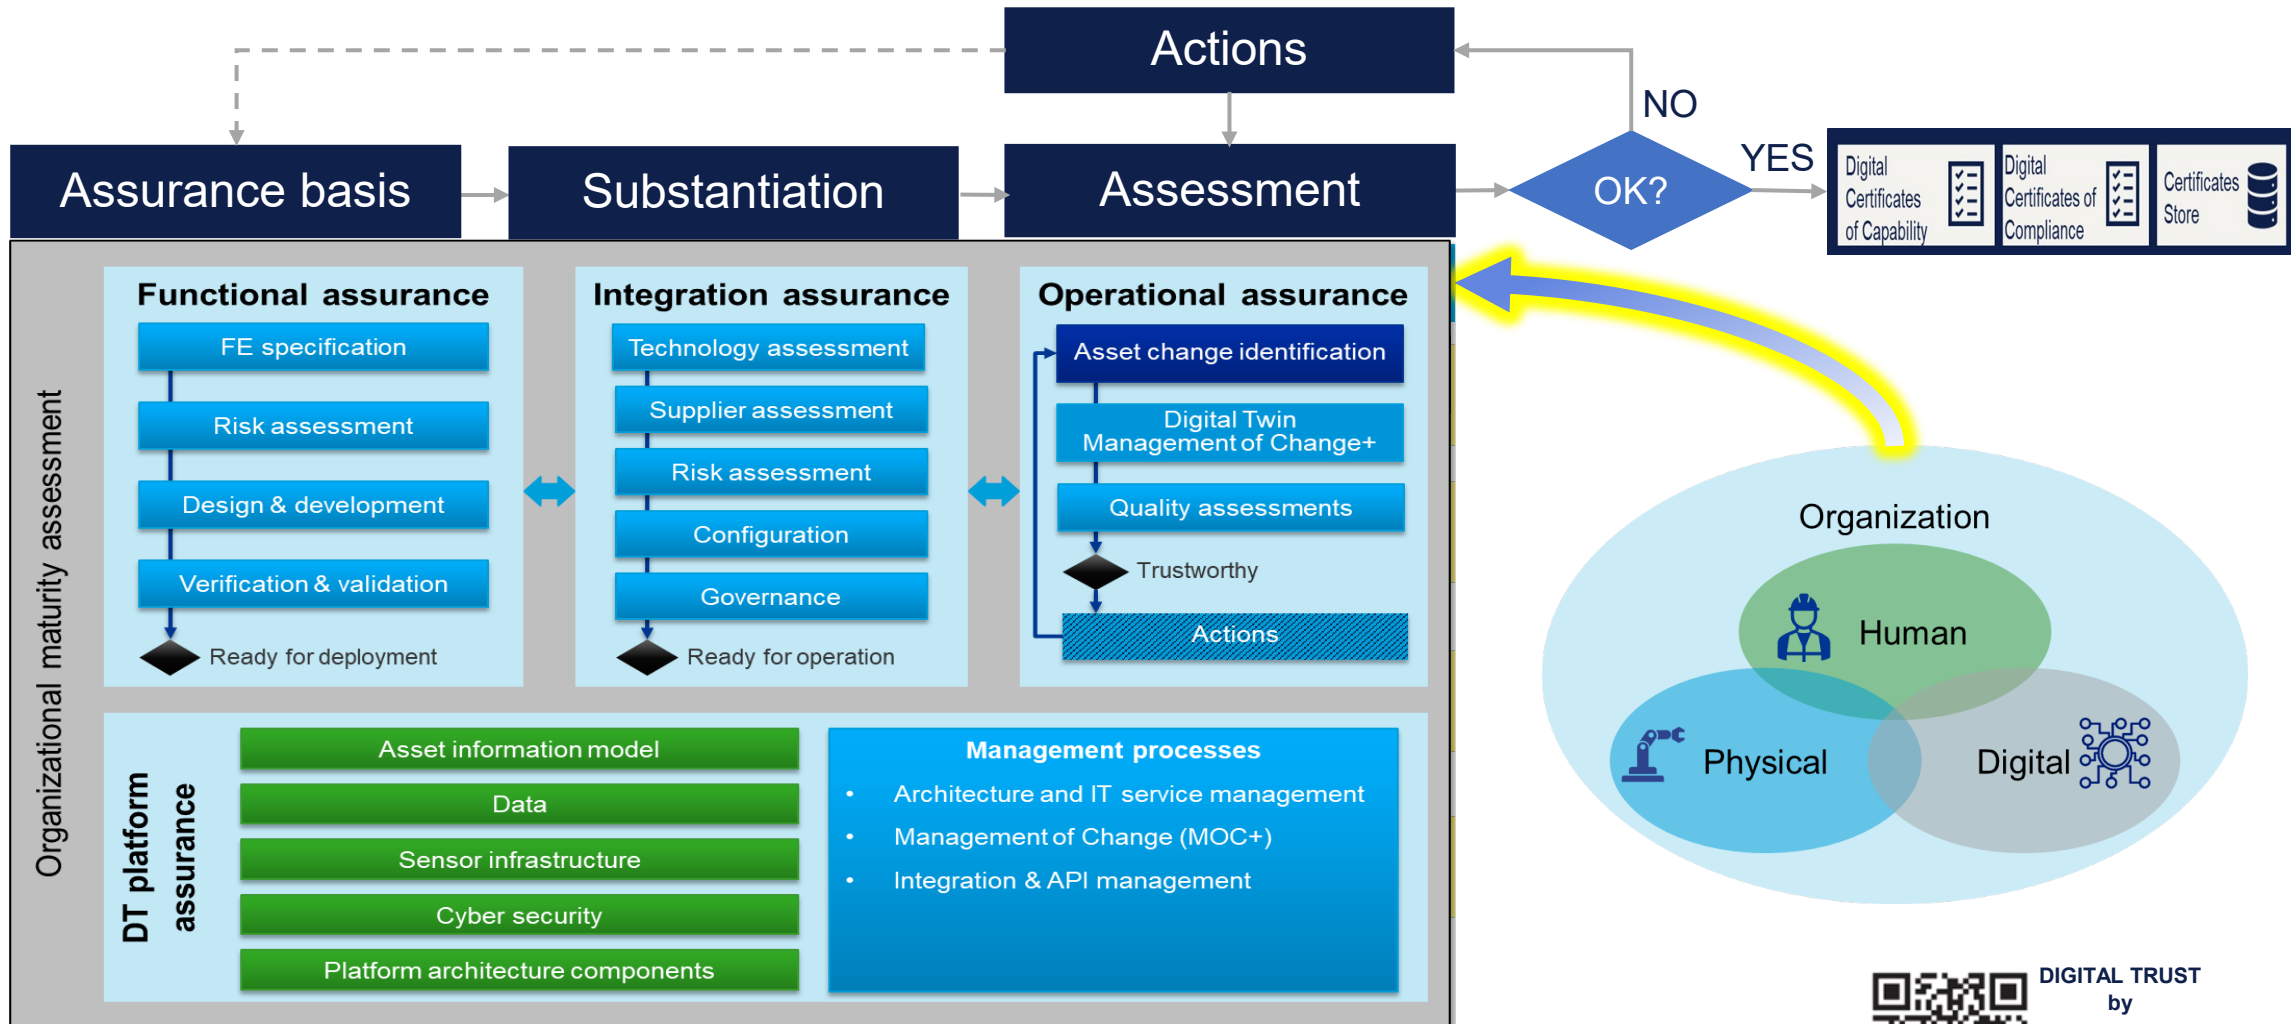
Actions

NO

Assurance basis

Substantiation

Assessment

OK?

YES

Digital Certificates of Capability

Digital Certificates of Compliance

Certificates Store

Organizational maturity assessment

Functional assurance

FE specification

Risk assessment

Design & development

Verification & validation

Ready for deployment

Integration assurance

Technology assessment

Supplier assessment

Risk assessment

Configuration

Governance

Ready for operation

Operational assurance

Asset change identification

Digital Twin Management of Change+

Quality assessments

Trustworthy

Actions

DT platform assurance

Asset information model

Data

Sensor infrastructure

Cyber security

Platform architecture components

Management processes

• Architecture and IT service management
• Management of Change (MOC+)
• Integration & API management

Organization

Human

Physical

Digital

DIGITAL TRUST by